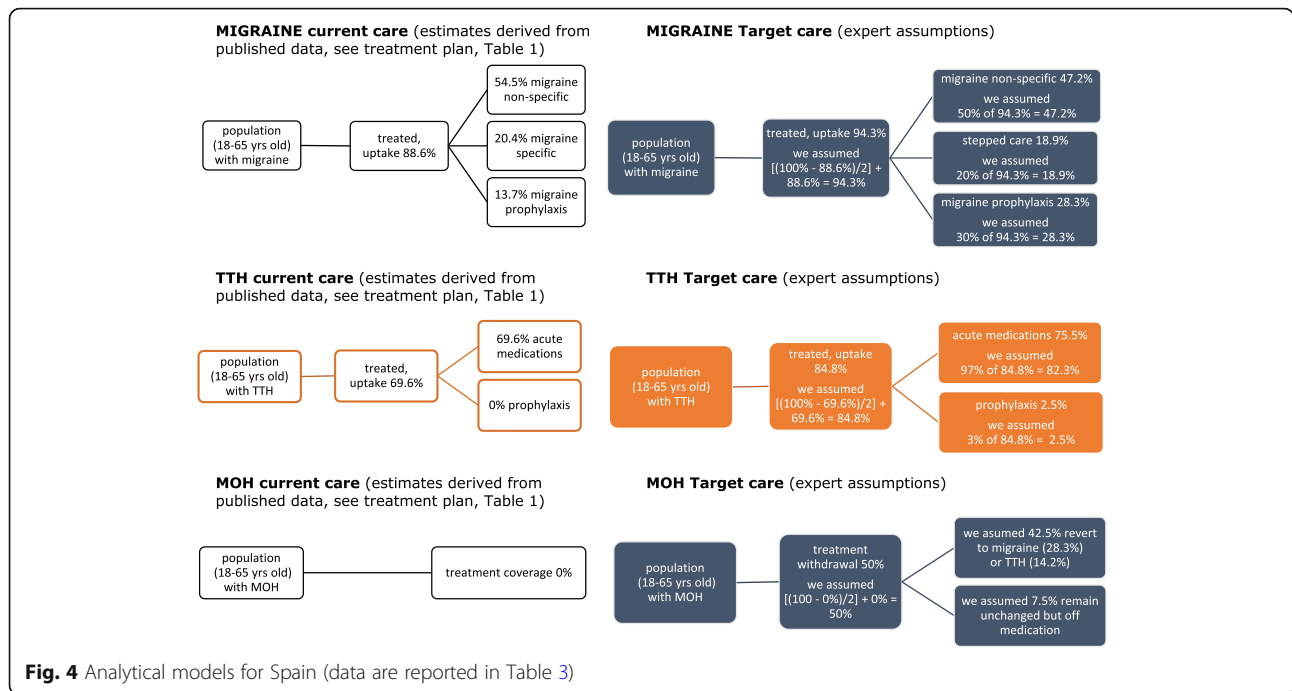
**MIGRAINE current care** (estimates derived from published data, see treatment plan, Table 1)

population (18-65 yrs old) with migraine

treated, uptake 88.6%

54.5% migraine non-specific

20.4% migraine specific

13.7% migraine prophylaxis

**MIGRAINE Target care** (expert assumptions)

population (18-65 yrs old) with migraine

treated, uptake 94.3%
we assumed [(100% - 88.6%)/2] + 88.6% = 94.3%

migraine non-specific 47.2%
we assumed 50% of 94.3% = 47.2%

stepped care 18.9%
we assumed 20% of 94.3% = 18.9%

migraine prophylaxis 28.3%
we assumed 30% of 94.3% = 28.3%

**TTH current care** (estimates derived from published data, see treatment plan, Table 1)

population (18-65 yrs old) with TTH

treated, uptake 69.6%

69.6% acute medications

0% prophylaxis

**TTH Target care** (expert assumptions)

population (18-65 yrs old) with TTH

treated, uptake 84.8%
we assumed [(100% - 69.6%)/2] + 69.6% = 84.8%

acute medications 75.5%
we assumed 97% of 84.8% = 82.3%

prophylaxis 2.5%
we assumed 3% of 84.8% = 2.5%

**MOH current care** (estimates derived from published data, see treatment plan, Table 1)

population (18-65 yrs old) with MOH

treatment coverage 0%

**MOH Target care** (expert assumptions)

population (18-65 yrs old) with MOH

treatment withdrawal 50%
we assumed [(100 - 0%)/2] + 0% = 50%

we asumed 42.5% revert to migraine (28.3%) or TTH (14.2%)

we assumed 7.5% remain unchanged but off medication

**Fig. 4** Analytical models for Spain (data are reported in Table 3)